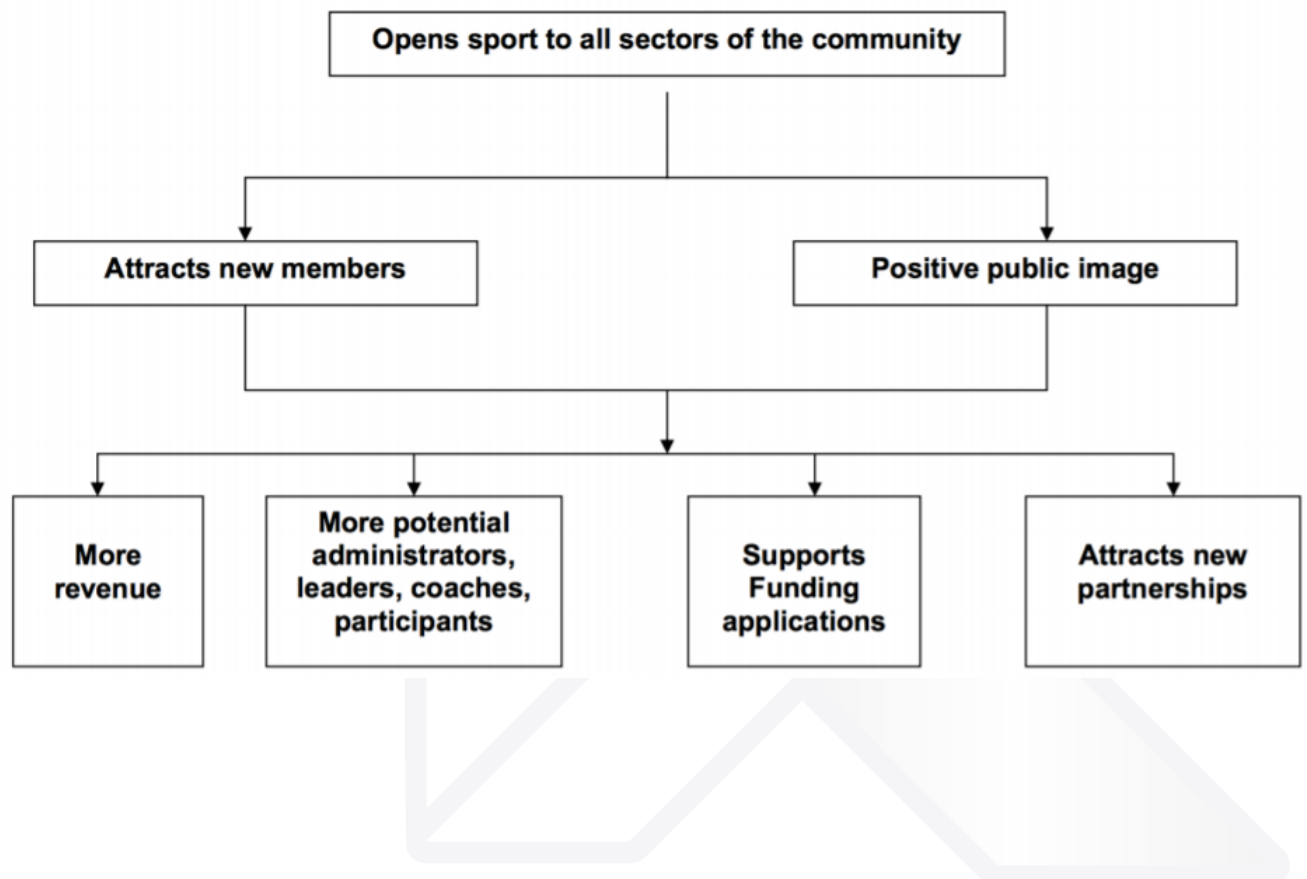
Opens sport to all sectors of the community

Attracts new members

Positive public image

More revenue

More potential administrators, leaders, coaches, participants

Supports Funding applications

Attracts new partnerships